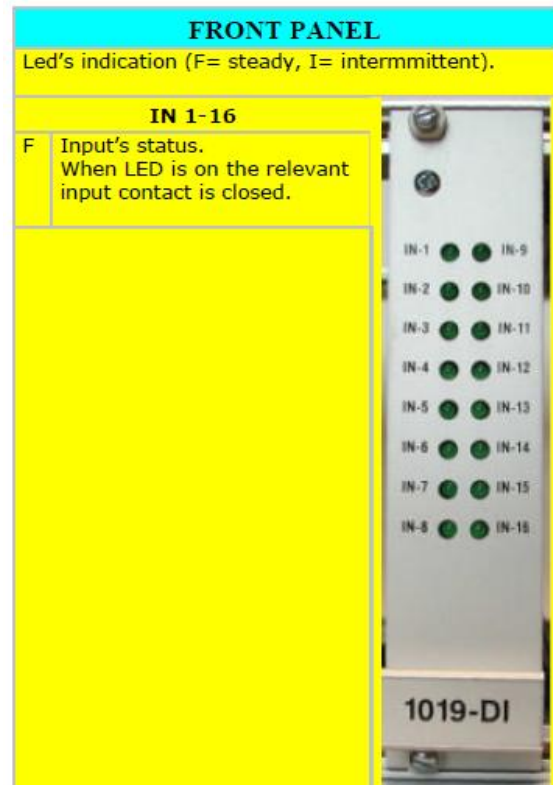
FRONT PANEL

Led's indication (F= steady, I= intermmittent).

| IN 1-16 | |
|---|---|
| F | Input's status. When LED is on the relevant input contact is closed. |

IN-1 IN-9
IN-2 IN-10
IN-3 IN-11
IN-4 IN-12
IN-5 IN-13
IN-6 IN-14
IN-7 IN-15
IN-8 IN-16

1019-DI